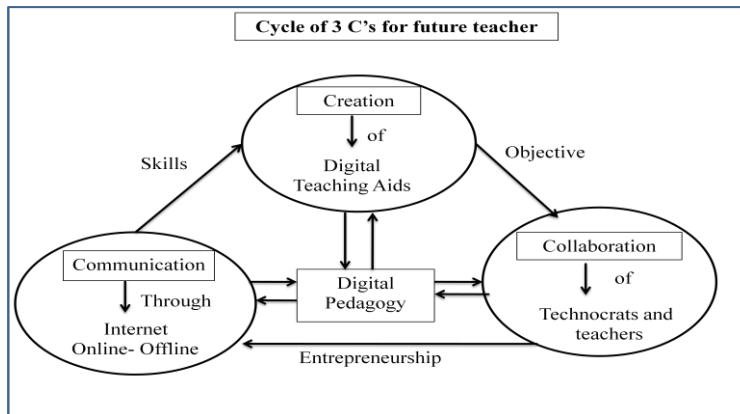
Cycle of 3 C's for future teacher

Creation

of

Digital Teaching Aids

Skills

Objective

Communication

Through

Internet Online- Offline

Digital Pedagogy

Collaboration

of

Technocrats and teachers

Entrepreneurship